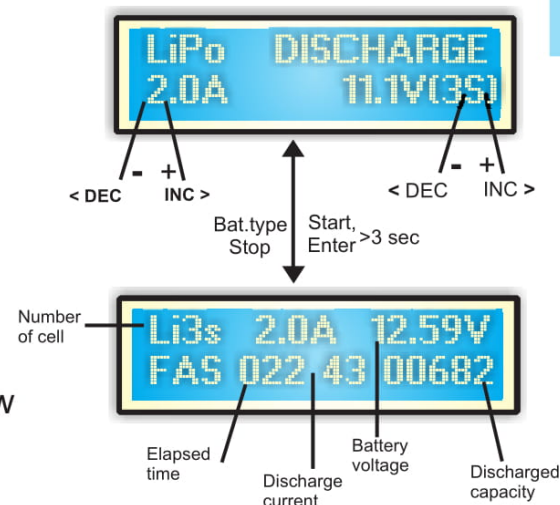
LiPo DISCHARGE
2.0A 11.1V(3S)

- +
< DEC INC >

- +
< DEC INC >

Bat.type
Stop

Start,
Enter >3 sec

Number
of cell

Li3s 2.0A 12.59V
FAS 022:43 00682

W

Elapsed
time

Discharge
current

Battery
voltage

Discharged
capacity